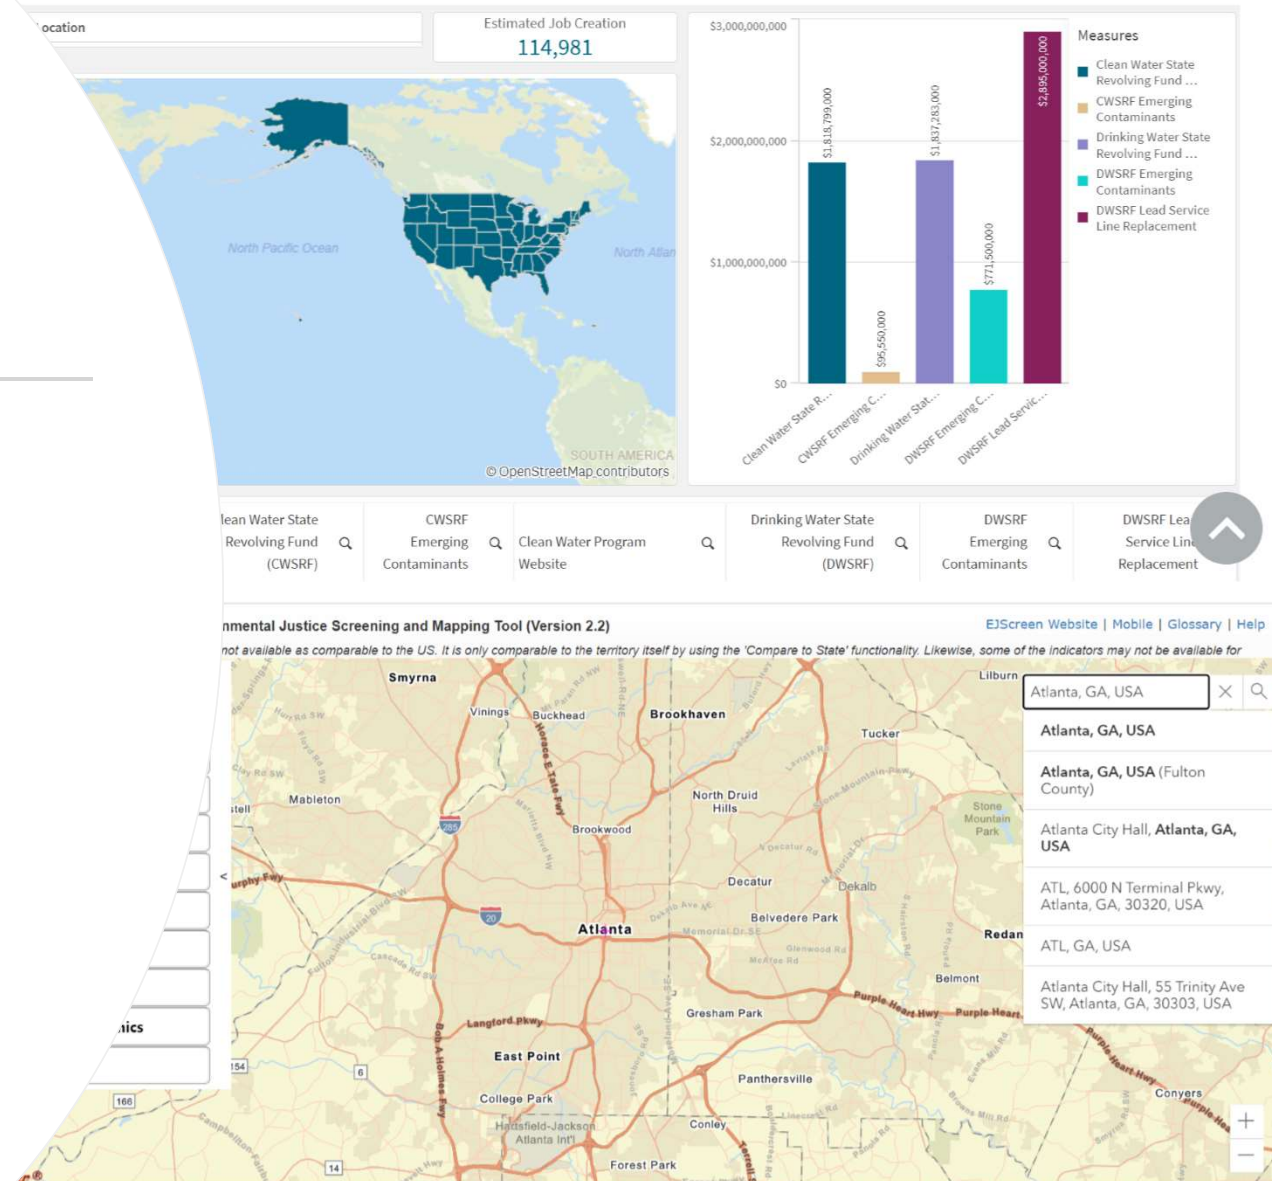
ocation

Estimated Job Creation
114,981

North Pacific Ocean
North Atlan
SOUTH AMERICA
© OpenStreetMap contributors

$3,000,000,000
$2,000,000,000
$1,000,000,000
$0

$1,818,799,000
$95,550,000
$1,837,283,000
$771,500,000
$2,895,000,000

Clean Water State R...
CWSRF Emerging C...
Drinking Water Stat...
DWSRF Emerging C...
DWSRF Lead Servic...

Measures
Clean Water State Revolving Fund ...
CWSRF Emerging Contaminants
Drinking Water State Revolving Fund ...
DWSRF Emerging Contaminants
DWSRF Lead Service Line Replacement

lean Water State Revolving Fund (CWSRF)
CWSRF Emerging Contaminants
Clean Water Program Website
Drinking Water State Revolving Fund (DWSRF)
DWSRF Emerging Contaminants
DWSRF Lea Service Lin Replacement

nmental Justice Screening and Mapping Tool (Version 2.2)
EJScreen Website | Mobile | Glossary | Help
not available as comparable to the US. It is only comparable to the territory itself by using the 'Compare to State' functionality. Likewise, some of the indicators may not be available for

Atlanta, GA, USA
Atlanta, GA, USA
Atlanta, GA, USA (Fulton County)
Atlanta City Hall, Atlanta, GA, USA
ATL, 6000 N Terminal Pkwy, Atlanta, GA, 30320, USA
ATL, GA, USA
Atlanta City Hall, 55 Trinity Ave SW, Atlanta, GA, 30303, USA

Smyrna
Vinings
Buckhead
Brookhaven
Tucker
Lilburn
Mableton
North Druid Hills
Stone Mountain Park
Brookwood
Decatur
Dekalb
Belvedere Park
Atlanta
Redan
Belmont
Gresham Park
Langford Pkwy
East Point
Panthersville
College Park
Hartsfield-Jackson Atlanta Int'l
Conley
Forest Park
Conyers
Purple Heart Hwy
Purple Heart
285
20
166
154
6
14
stell
urphy Fwy
nics
<
+
−